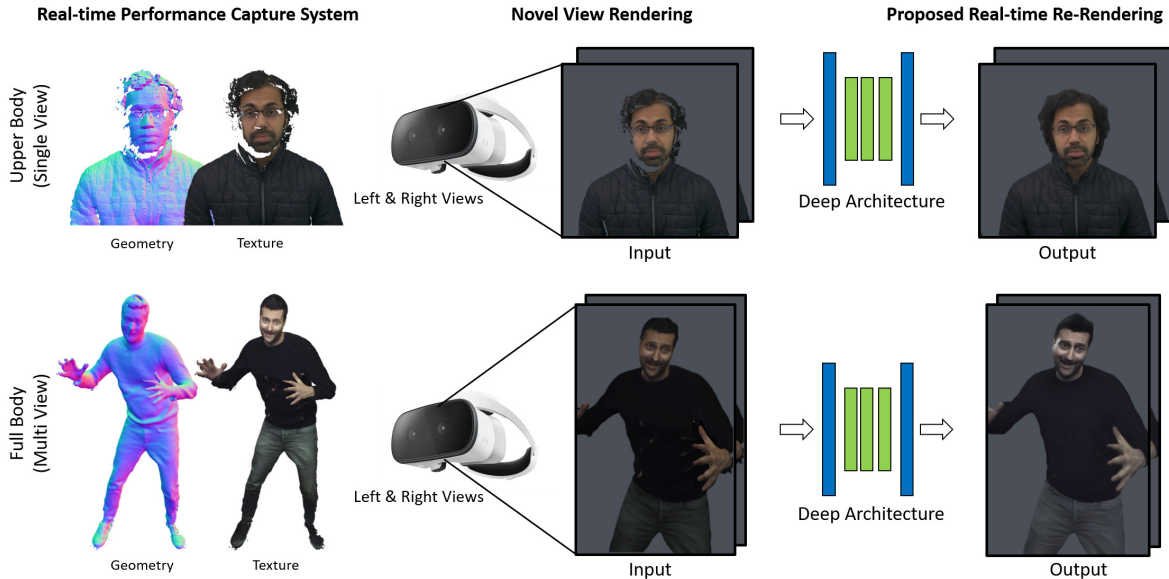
Real-time Performance Capture System

Novel View Rendering

Proposed Real-time Re-Rendering

Upper Body
(Single View)

Geometry

Texture

Left & Right Views

Input

Deep Architecture

Output

Full Body
(Multi View)

Geometry

Texture

Left & Right Views

Input

Deep Architecture

Output